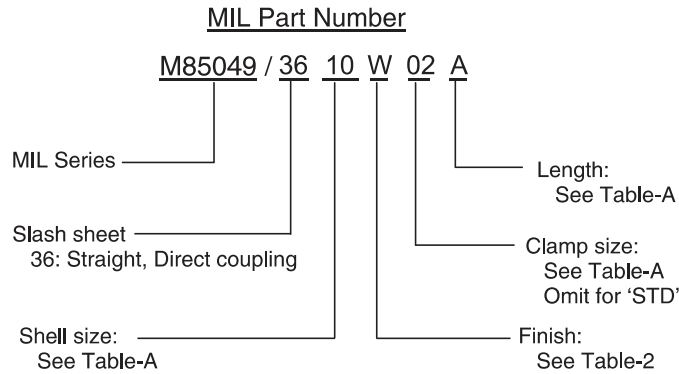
MIL Part Number

M85049 / 36 10 W 02 A

MIL Series

Length:
See Table-A

Slash sheet
36: Straight, Direct coupling

Clamp size:
See Table-A
Omit for 'STD'

Shell size:
See Table-A

Finish:
See Table-2